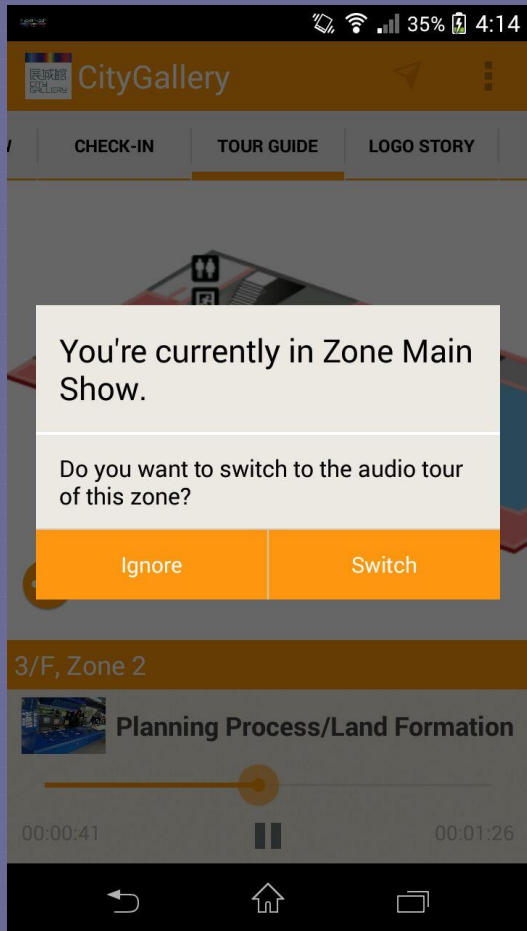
35% 4:14

民城館 CITY GALLERY CityGallery

CHECK-IN TOUR GUIDE LOGO STORY

You're currently in Zone Main Show.

Do you want to switch to the audio tour of this zone?

Ignore Switch

3/F, Zone 2

Planning Process/Land Formation

00:00:41 00:01:26